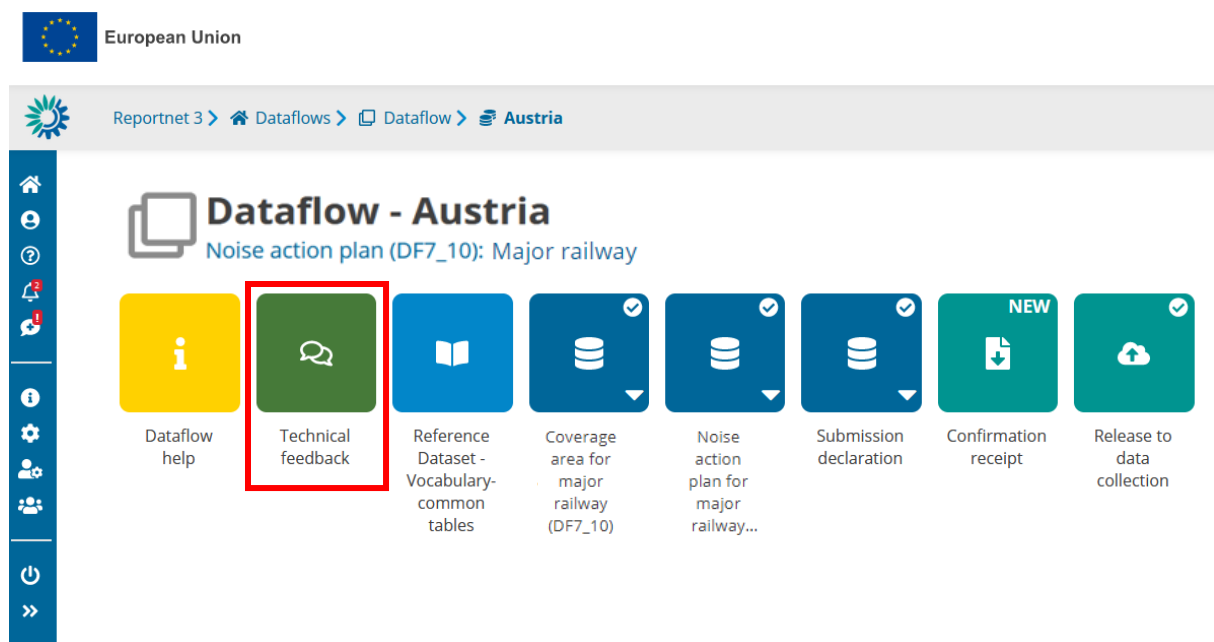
European Union

Reportnet 3 > Dataflows > Dataflow > Austria

2
!

Dataflow - Austria
Noise action plan (DF7_10): Major railway

NEW

Dataflow help

Technical feedback

Reference Dataset - Vocabulary-common tables

Coverage area for major railway (DF7_10)

Noise action plan for major railway...

Submission declaration

Confirmation receipt

Release to data collection